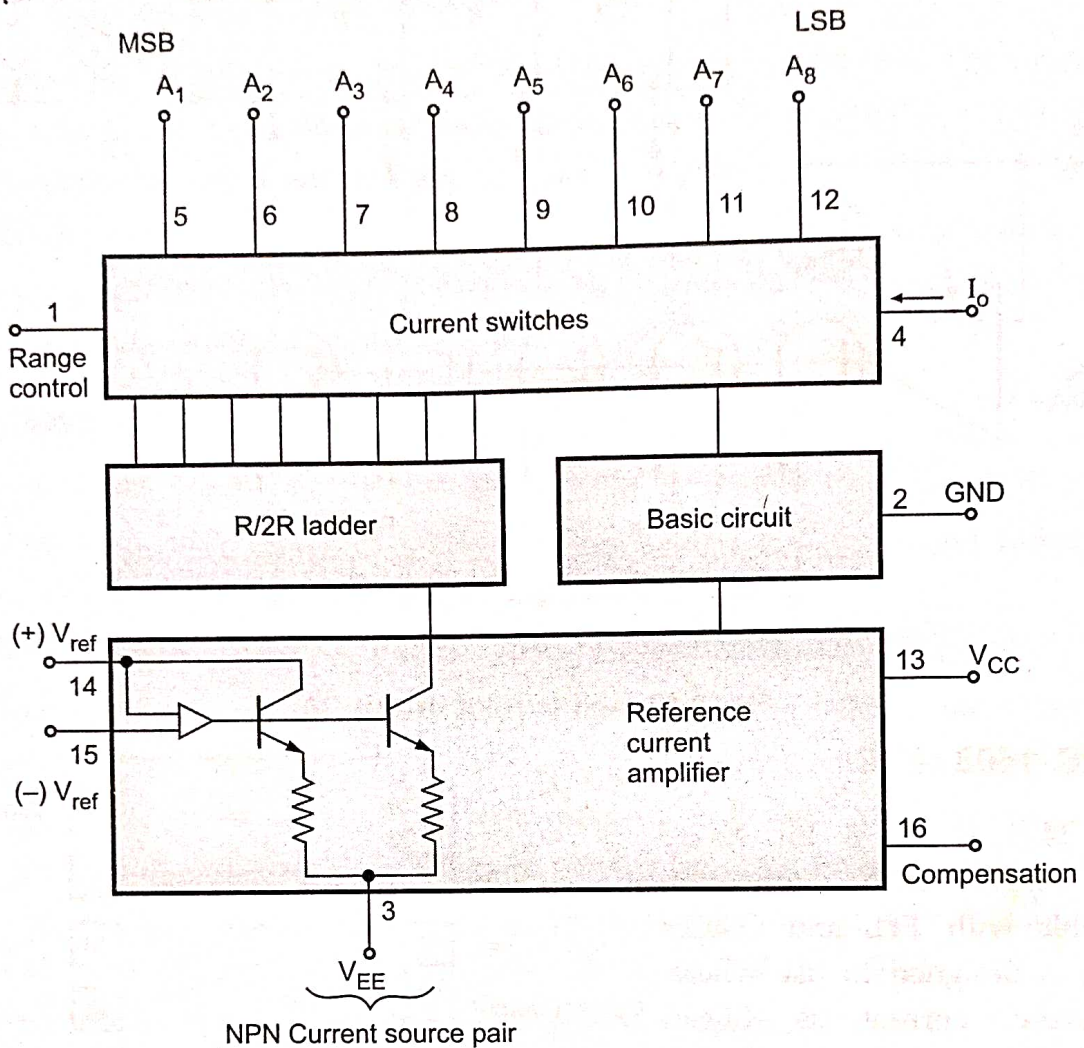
MSB

LSB

$A_1$ $A_2$ $A_3$ $A_4$ $A_5$ $A_6$ $A_7$ $A_8$

5 6 7 8 9 10 11 12

1

Range control

Current switches

$I_o$

4

R/2R ladder

Basic circuit

2 GND

(+) $V_{ref}$

14

15

(–) $V_{ref}$

Reference current amplifier

13 $V_{CC}$

16

Compensation

3

$V_{EE}$

NPN Current source pair